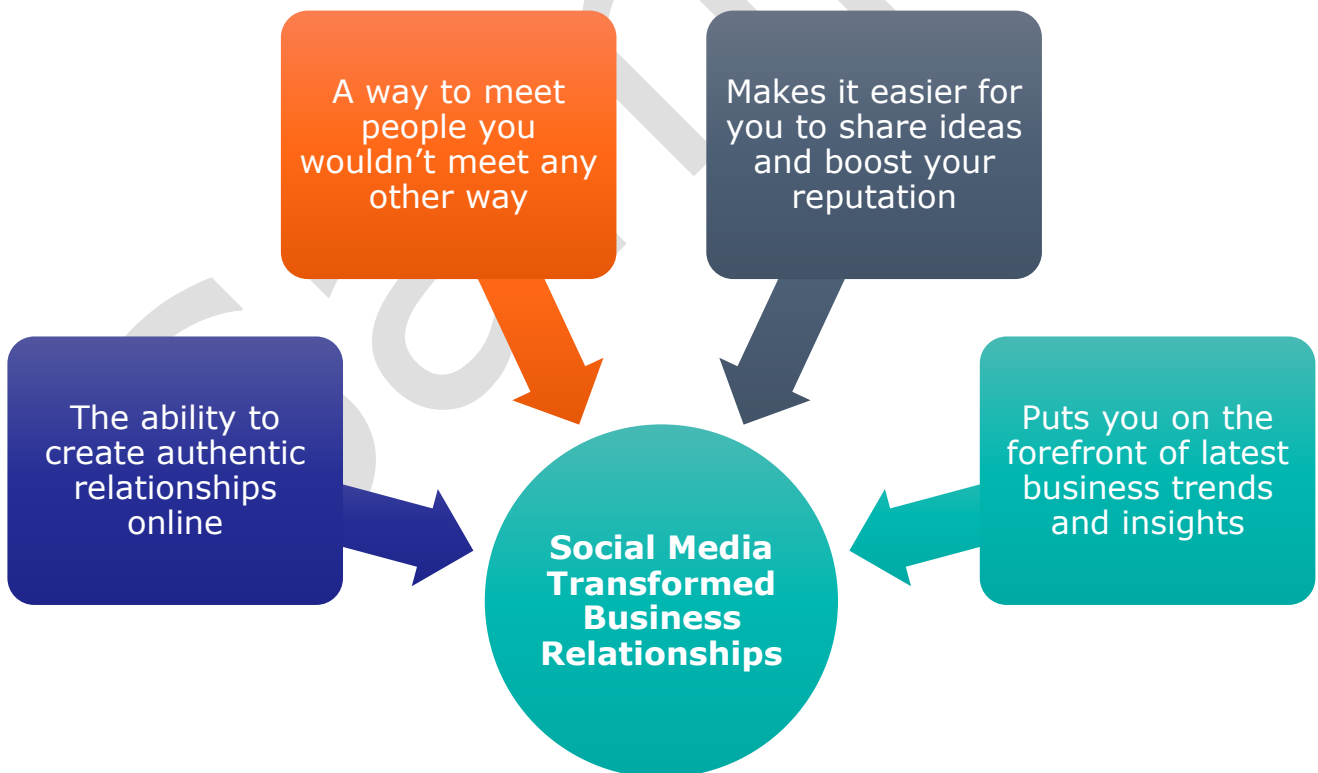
A way to meet people you wouldn't meet any other way

Makes it easier for you to share ideas and boost your reputation

The ability to create authentic relationships online

Puts you on the forefront of latest business trends and insights

**Social Media Transformed Business Relationships**